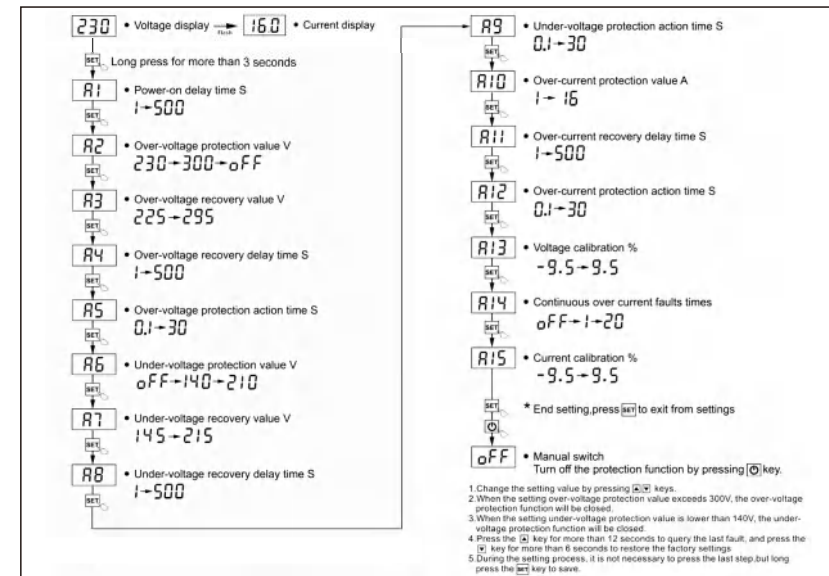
230 • Voltage display → Flash 16.0 • Current display

SET Long press for more than 3 seconds

A1 • Power-on delay time S
1→500

SET

A2 • Over-voltage protection value V
230→300→oFF

SET

A3 • Over-voltage recovery value V
225→295

SET

A4 • Over-voltage recovery delay time S
1→500

SET

A5 • Over-voltage protection action time S
0.1→30

SET

A6 • Under-voltage protection value V
oFF→140→210

SET

A7 • Under-voltage recovery value V
145→215

SET

A8 • Under-voltage recovery delay time S
1→500

SET

A9 • Under-voltage protection action time S
0.1→30

SET

A10 • Over-current protection value A
1→16

SET

A11 • Over-current recovery delay time S
1→500

SET

A12 • Over-current protection action time S
0.1→30

SET

A13 • Voltage calibration %
-9.5→9.5

SET

A14 • Continuous over current faults times
oFF→1→20

SET

A15 • Current calibration %
-9.5→9.5

SET * End setting,press SET to exit from settings

oFF • Manual switch
Turn off the protection function by pressing key.

1.Change the setting value by pressing ▲▼ keys.
2.When the setting over-voltage protection value exceeds 300V, the over-voltage protection function will be closed.
3.When the setting under-voltage protection value is lower than 140V, the under-voltage protection function will be closed.
4.Press the ▲ key for more than 12 seconds to query the last fault, and press the ▼ key for more than 6 seconds to restore the factory settings
5.During the setting process, it is not necessary to press the last step,but long press the SET key to save.